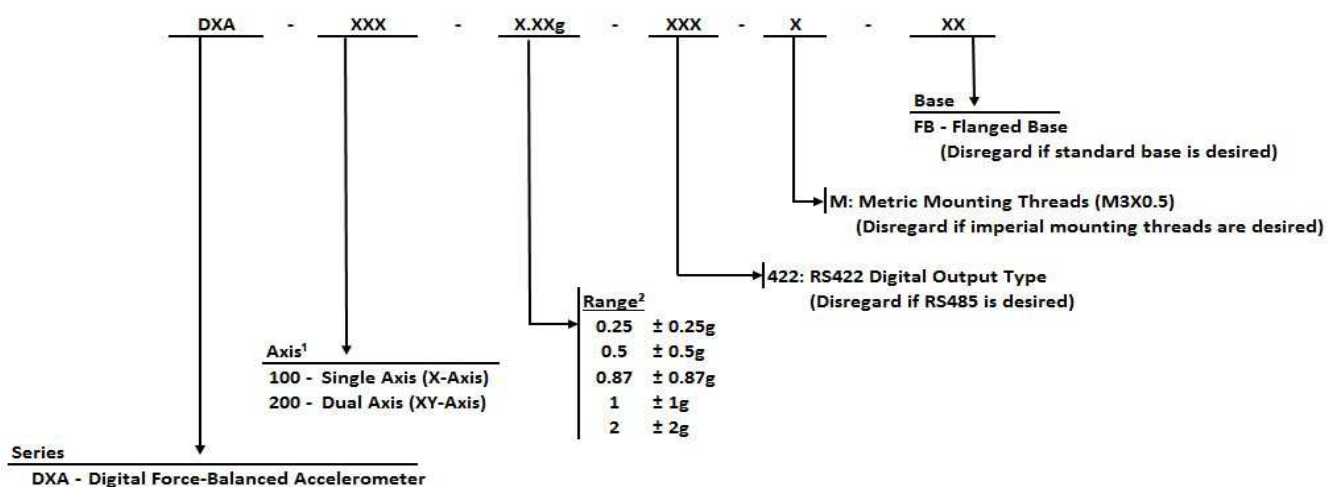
DXA - XXX - X.XXg - XXX - X - XX

Base
FB - Flanged Base
(Disregard if standard base is desired)

M: Metric Mounting Threads (M3X0.5)
(Disregard if imperial mounting threads are desired)

422: RS422 Digital Output Type
(Disregard if RS485 is desired)

Range$^2$

| | |
|---|---|
| 0.25 | ± 0.25g |
| 0.5 | ± 0.5g |
| 0.87 | ± 0.87g |
| 1 | ± 1g |
| 2 | ± 2g |

Axis$^1$
100 - Single Axis (X-Axis)
200 - Dual Axis (XY-Axis)

Series
DXA - Digital Force-Balanced Accelerometer